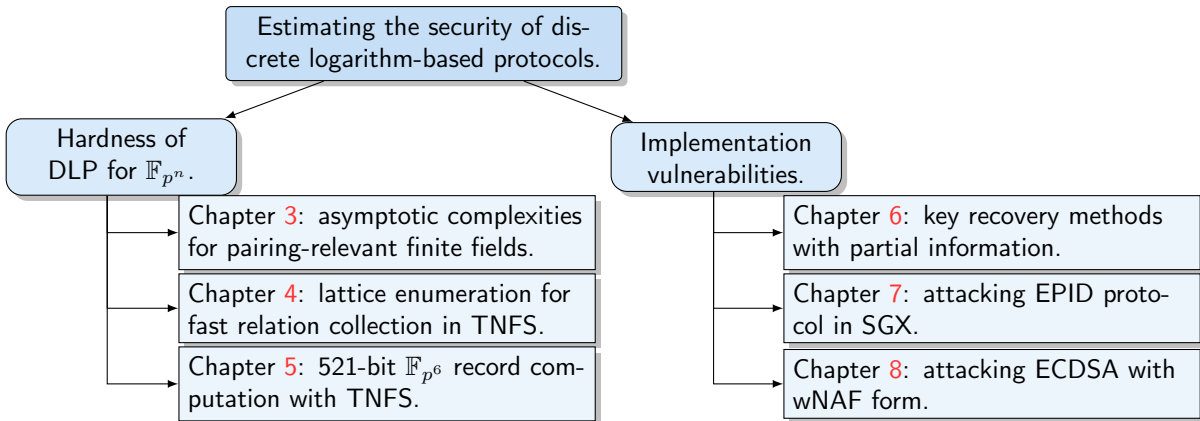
Estimating the security of discrete logarithm-based protocols.

Hardness of DLP for $\mathbb{F}_{p^n}$.

Chapter 3: asymptotic complexities for pairing-relevant finite fields.

Chapter 4: lattice enumeration for fast relation collection in TNFS.

Chapter 5: 521-bit $\mathbb{F}_{p^6}$ record computation with TNFS.

Implementation vulnerabilities.

Chapter 6: key recovery methods with partial information.

Chapter 7: attacking EPID protocol in SGX.

Chapter 8: attacking ECDSA with wNAF form.